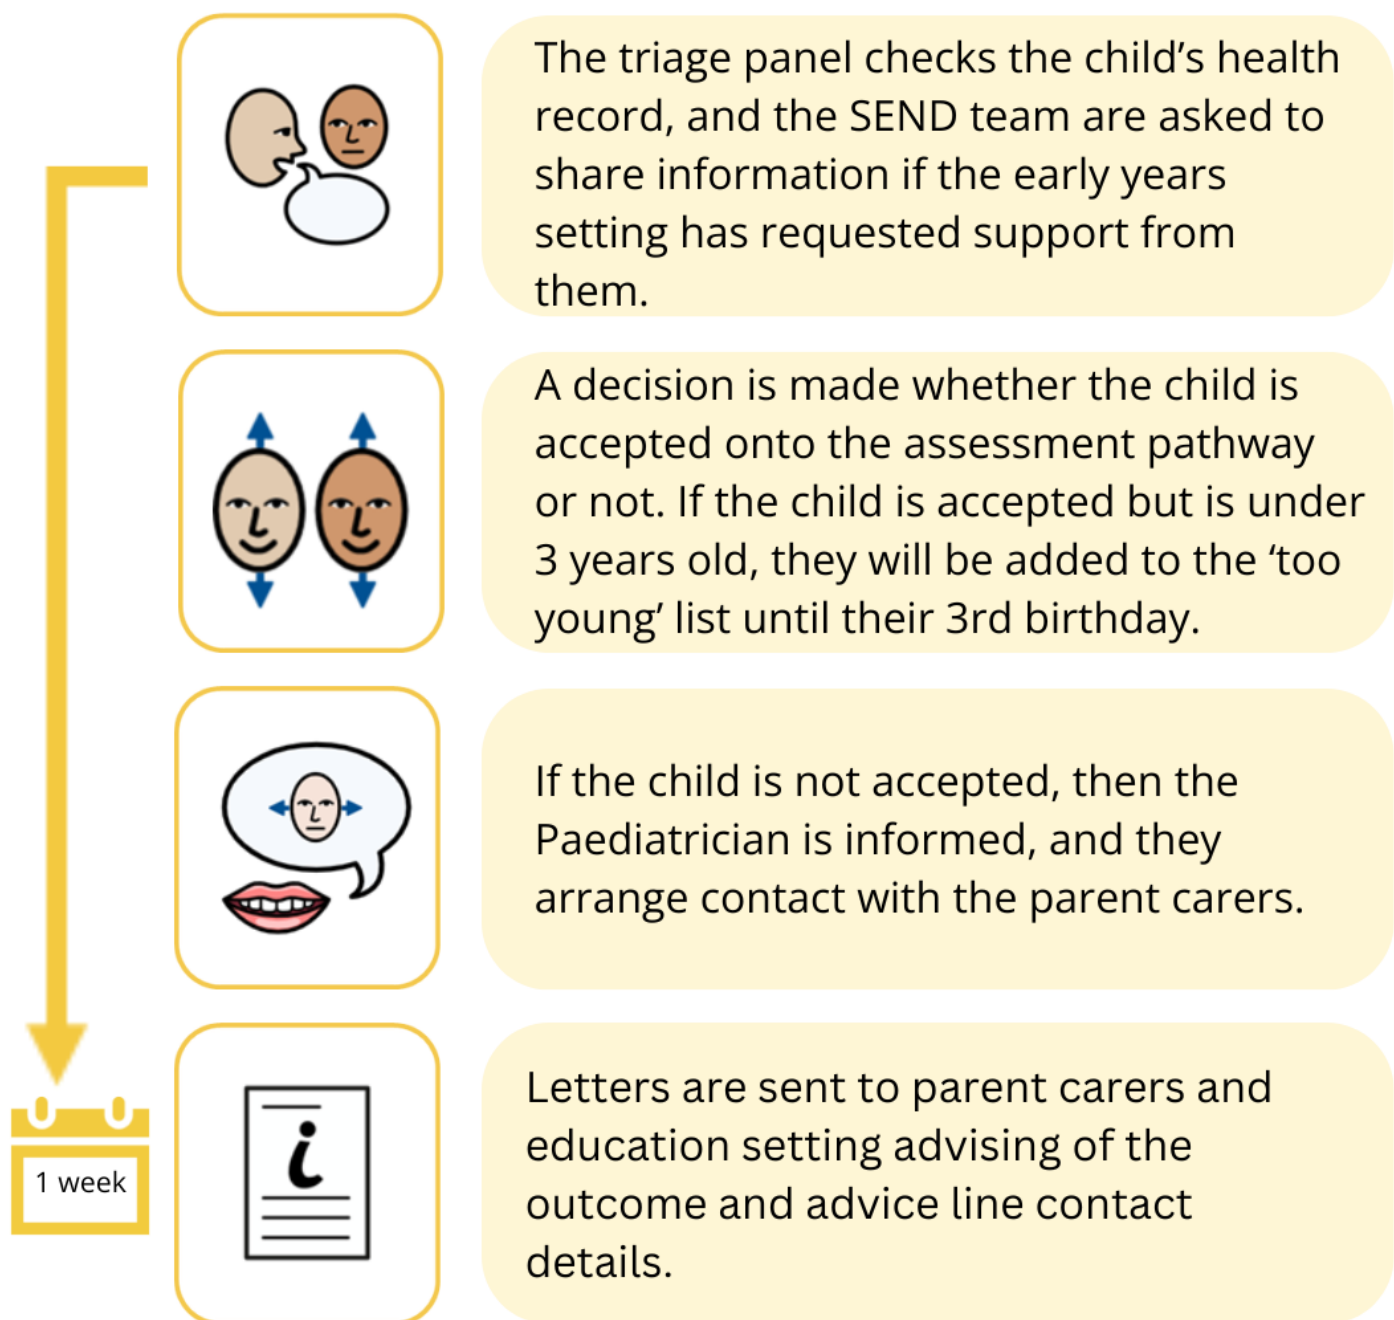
The triage panel checks the child's health record, and the SEND team are asked to share information if the early years setting has requested support from them.

A decision is made whether the child is accepted onto the assessment pathway or not. If the child is accepted but is under 3 years old, they will be added to the 'too young' list until their 3rd birthday.

If the child is not accepted, then the Paediatrician is informed, and they arrange contact with the parent carers.

1 week

Letters are sent to parent carers and education setting advising of the outcome and advice line contact details.